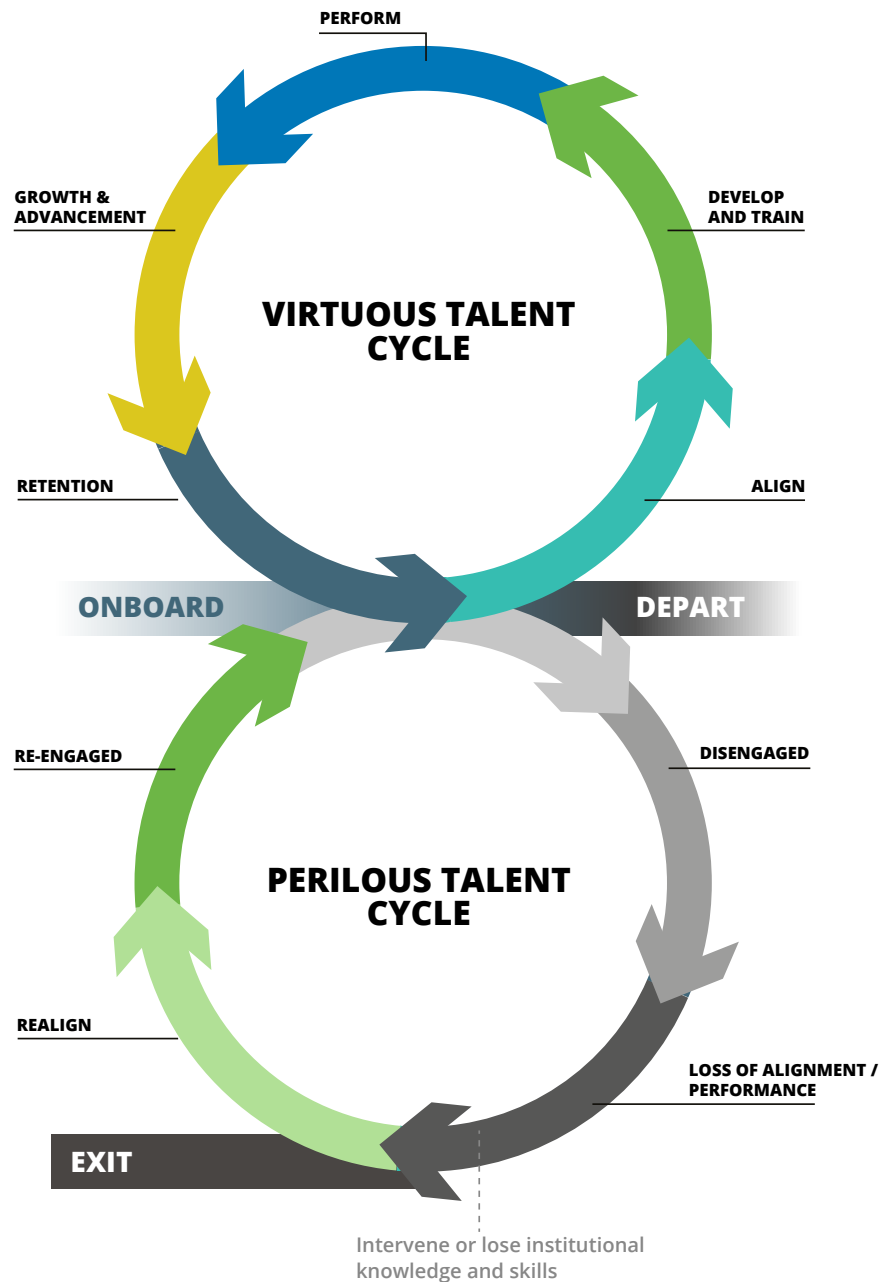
PERFORM

GROWTH & ADVANCEMENT

DEVELOP AND TRAIN

VIRTUOUS TALENT CYCLE

RETENTION

ALIGN

ONBOARD

DEPART

RE-ENGAGED

DISENGAGED

PERILOUS TALENT CYCLE

REALIGN

LOSS OF ALIGNMENT / PERFORMANCE

EXIT

Intervene or lose institutional knowledge and skills